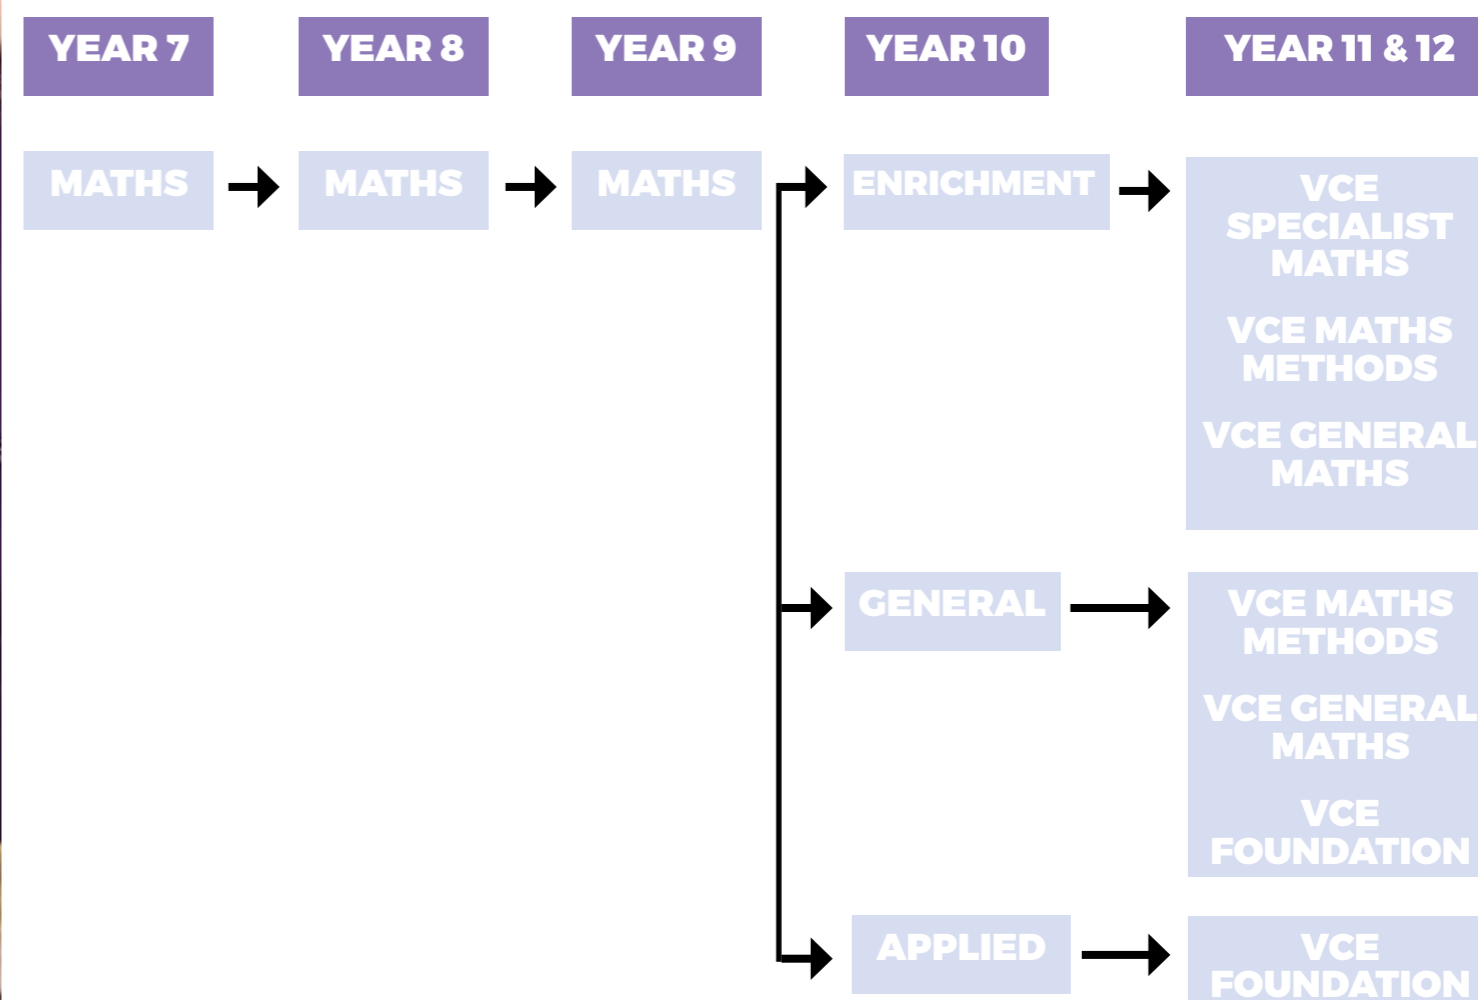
YEAR 7

YEAR 8

YEAR 9

YEAR 10

YEAR 11 & 12

MATHS

MATHS

MATHS

ENRICHMENT

VCE SPECIALIST MATHS

VCE MATHS METHODS

VCE GENERAL MATHS

GENERAL

VCE MATHS METHODS

VCE GENERAL MATHS

VCE FOUNDATION

APPLIED

VCE FOUNDATION